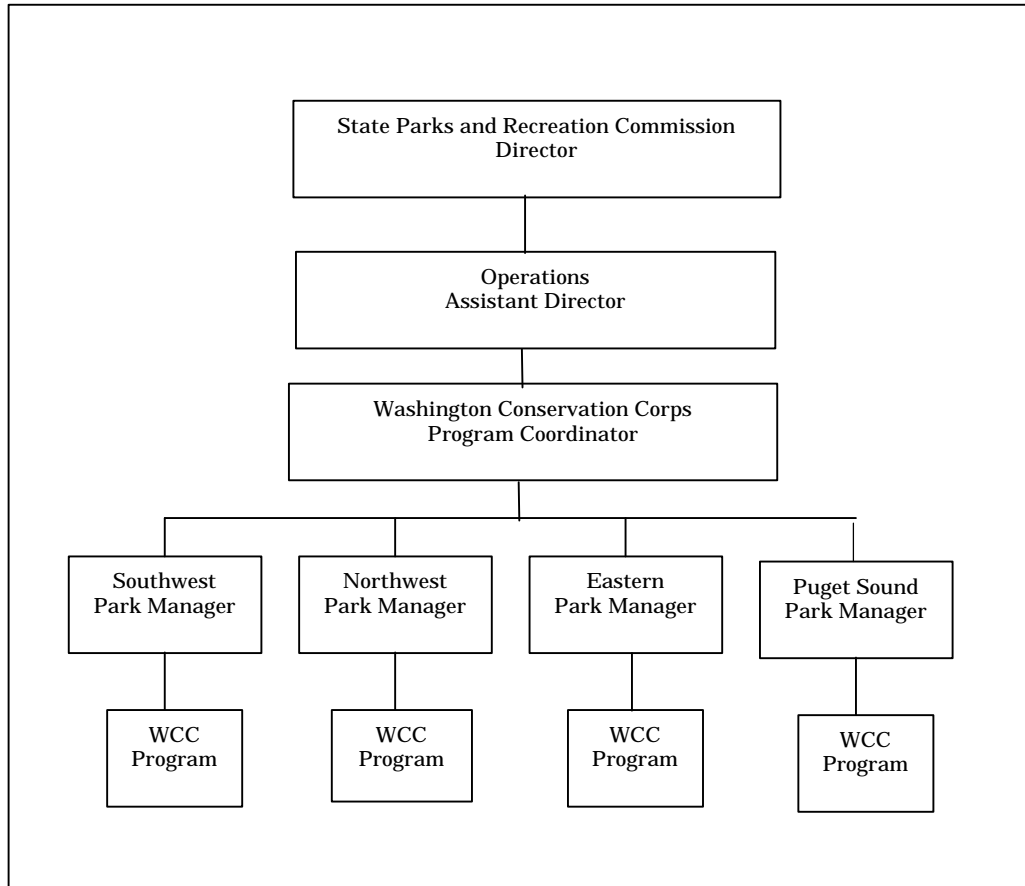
State Parks and Recreation Commission
Director

Operations
Assistant Director

Washington Conservation Corps
Program Coordinator

Southwest
Park Manager

Northwest
Park Manager

Eastern
Park Manager

Puget Sound
Park Manager

WCC
Program

WCC
Program

WCC
Program

WCC
Program